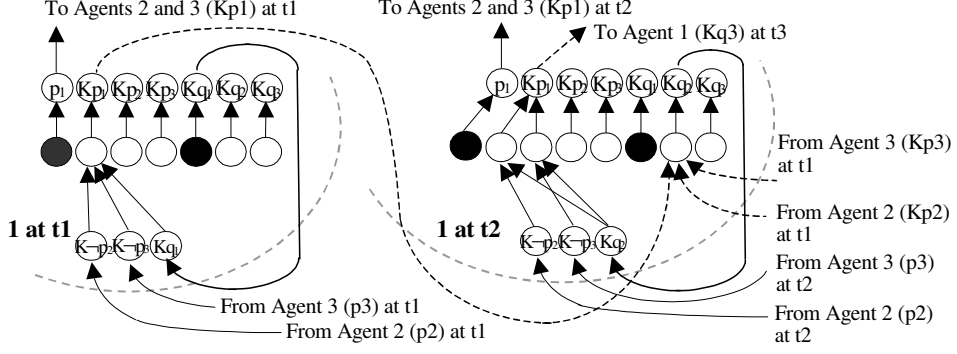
To Agents 2 and 3 (Kp1) at t1

$p_1$ $Kp_1$ $Kp_2$ $Kp_3$ $Kq_1$ $Kq_2$ $Kq_3$

1 at t1

$K\neg p_2$ $K\neg p_3$ $Kq_1$

From Agent 3 (p3) at t1

From Agent 2 (p2) at t1

To Agents 2 and 3 (Kp1) at t2

To Agent 1 (Kq3) at t3

$p_1$ $Kp_1$ $Kp_2$ $Kp_3$ $Kq_1$ $Kq_2$ $Kq_3$

From Agent 3 (Kp3) at t1

From Agent 2 (Kp2) at t1

1 at t2

$K\neg p_2$ $K\neg p_3$ $Kq_2$

From Agent 3 (p3) at t2

From Agent 2 (p2) at t2